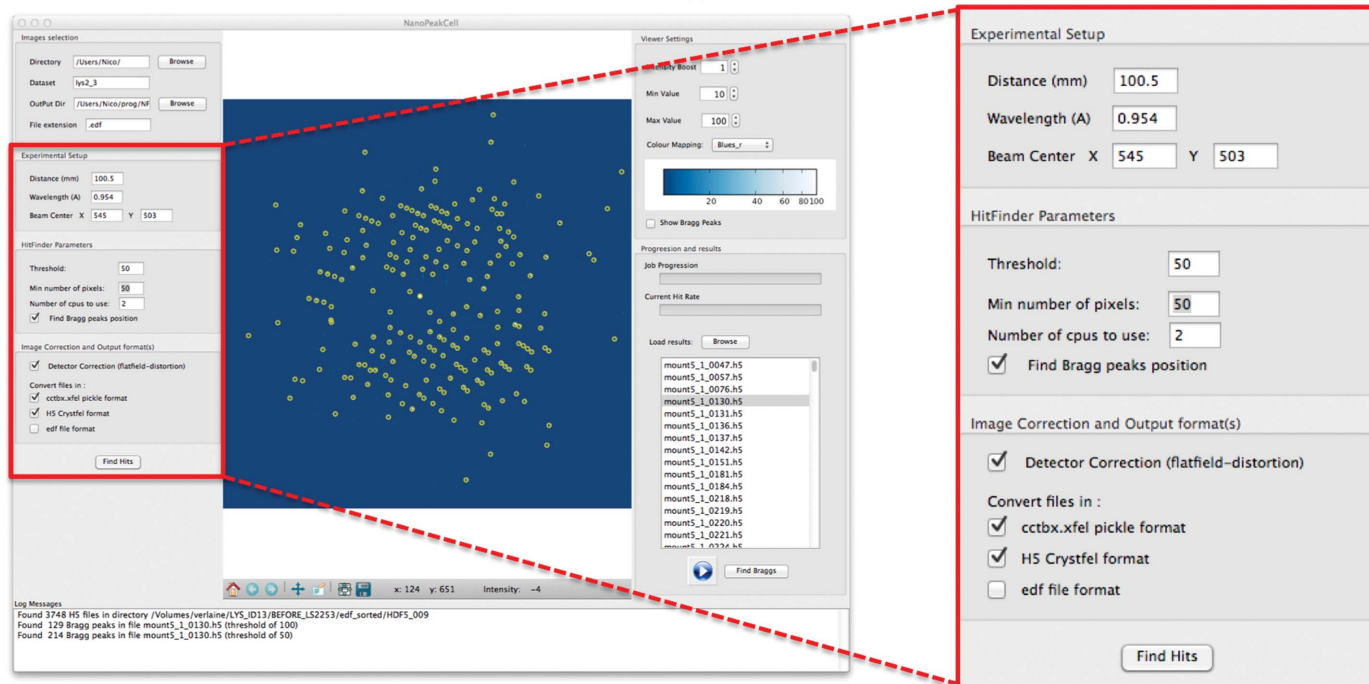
NanoPeakCell

Images selection

Directory /Users/Nico/ Browse

Dataset lys2_3

OutPut Dir /Users/Nico/prog/NF Browse

File extension .edf

Experimental Setup

Distance (mm) 100.5

Wavelength (A) 0.954

Beam Center X 545 Y 503

HitFinder Parameters

Threshold: 50

Min number of pixels: 50

Number of cpus to use: 2

Find Bragg peaks position

Image Correction and Output format(s)

Detector Correction (flatfield-distortion)

Convert files in :

cctbx.xfel pickle format

H5 Crystfel format

edf file format

Find Hits

x: 124 y: 651 Intensity: -4

Viewer Settings

Intensity Boost 1

Min Value 10

Max Value 100

Colour Mapping: Blues_r

20 40 60 80 100

Show Bragg Peaks

Progression and results

Job Progression

Current Hit Rate

Load results: Browse

mount5_1_0047.h5
mount5_1_0057.h5
mount5_1_0065.h5
mount5_1_0130.h5
mount5_1_0131.h5
mount5_1_0136.h5
mount5_1_0137.h5
mount5_1_0142.h5
mount5_1_0151.h5
mount5_1_0181.h5
mount5_1_0184.h5
mount5_1_0218.h5
mount5_1_0219.h5
mount5_1_0220.h5
mount5_1_0221.h5
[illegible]

Find Braggs

Log Messages
Found 3748 H5 files in directory /Volumes/verlaine/LYS_ID13/BEFORE_LS2253/edf_sorted/HDF5_009
Found 129 Bragg peaks in file mount5_1_0130.h5 (threshold of 100)
Found 214 Bragg peaks in file mount5_1_0130.h5 (threshold of 50)

Experimental Setup

Distance (mm) 100.5

Wavelength (A) 0.954

Beam Center X 545 Y 503

HitFinder Parameters

Threshold: 50

Min number of pixels: 50

Number of cpus to use: 2

Find Bragg peaks position

Image Correction and Output format(s)

Detector Correction (flatfield-distortion)

Convert files in :

cctbx.xfel pickle format

H5 Crystfel format

edf file format

Find Hits